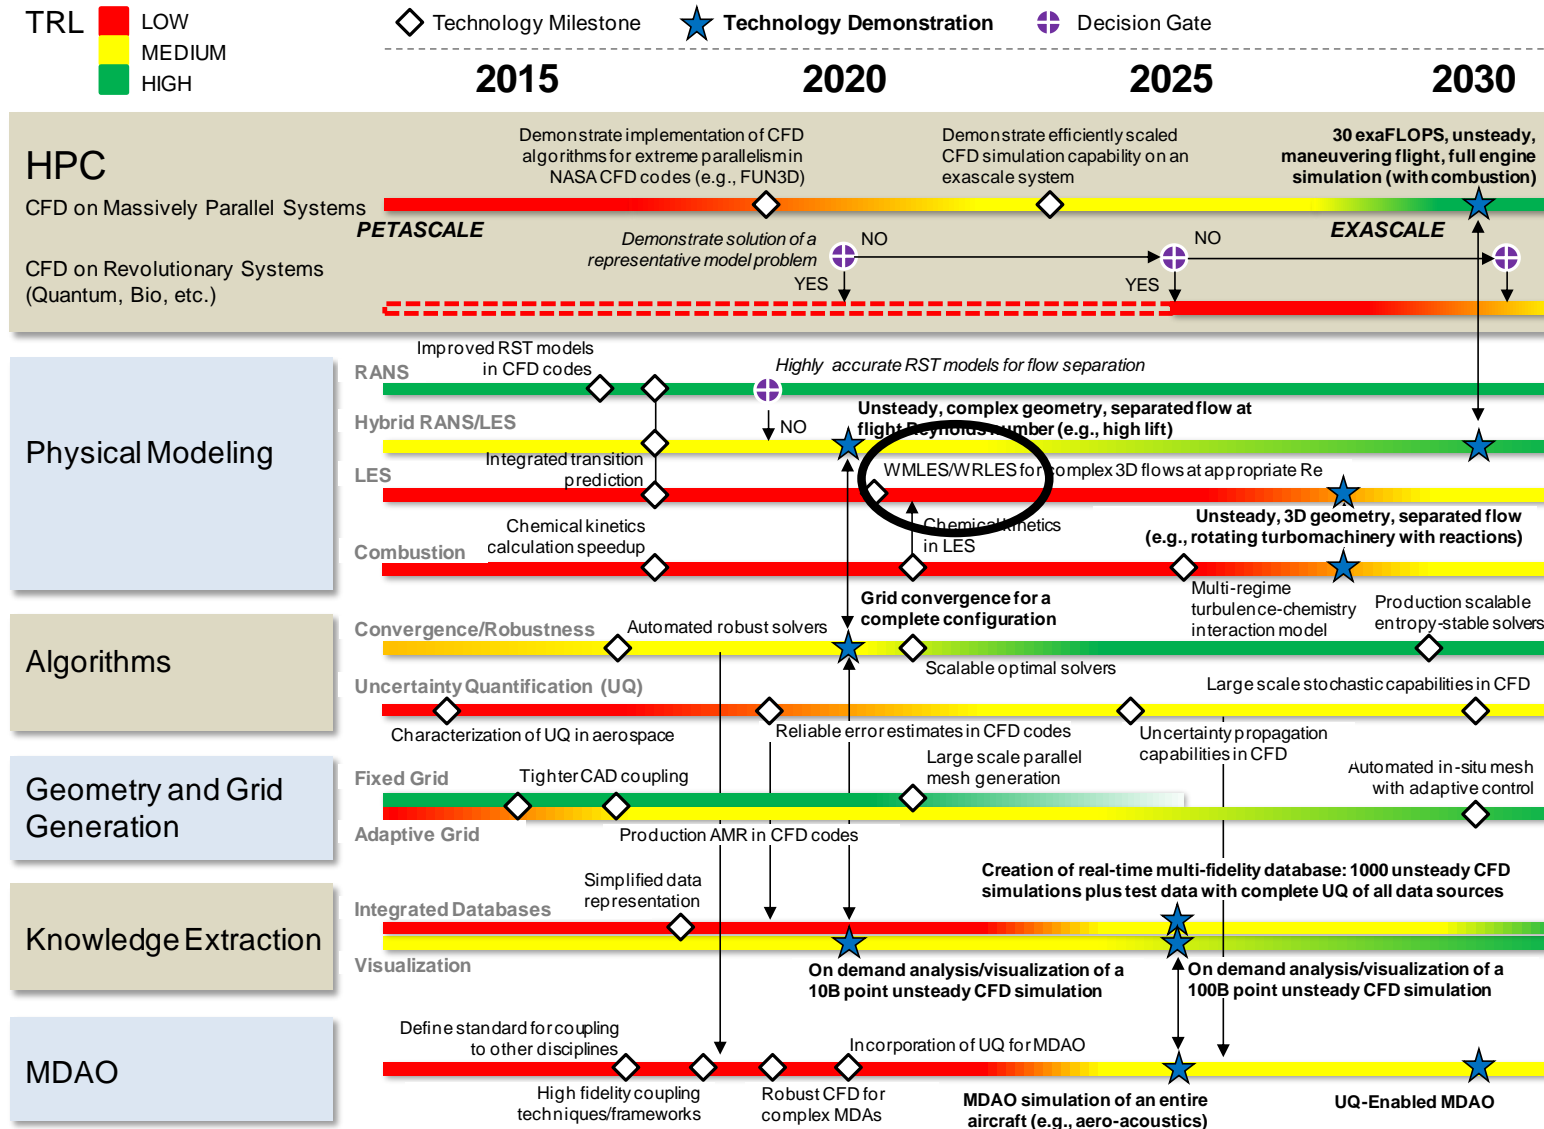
TRL LOW MEDIUM HIGH

Technology Milestone Technology Demonstration Decision Gate

2015 2020 2025 2030

HPC
CFD on Massively Parallel Systems
CFD on Revolutionary Systems (Quantum, Bio, etc.)

Demonstrate implementation of CFD algorithms for extreme parallelism in NASA CFD codes (e.g., FUN3D)
Demonstrate efficiently scaled CFD simulation capability on an exascale system
30 exaFLOPS, unsteady, maneuvering flight, full engine simulation (with combustion)
PETASCALE
EXASCALE
Demonstrate solution of a representative model problem
NO
YES
NO
YES

Physical Modeling
RANS
Hybrid RANS/LES
LES
Combustion
Improved RST models in CFD codes
Highly accurate RST models for flow separation
NO
Unsteady, complex geometry, separated flow at flight Reynolds number (e.g., high lift)
Integrated transition prediction
WMLES/WRLES for complex 3D flows at appropriate Re
Chemical kinetics calculation speedup
Chemical kinetics in LES
Unsteady, 3D geometry, separated flow (e.g., rotating turbomachinery with reactions)
Multi-regime turbulence-chemistry interaction model

Algorithms
Convergence/Robustness
Automated robust solvers
Grid convergence for a complete configuration
Production scalable entropy-stable solvers
Scalable optimal solvers
Uncertainty Quantification (UQ)
Large scale stochastic capabilities in CFD
Characterization of UQ in aerospace
Reliable error estimates in CFD codes
Uncertainty propagation capabilities in CFD

Geometry and Grid Generation
Fixed Grid
Tighter CAD coupling
Large scale parallel mesh generation
Automated in-situ mesh with adaptive control
Adaptive Grid
Production AMR in CFD codes

Knowledge Extraction
Integrated Databases
Simplified data representation
Creation of real-time multi-fidelity database: 1000 unsteady CFD simulations plus test data with complete UQ of all data sources
Visualization
On demand analysis/visualization of a 10B point unsteady CFD simulation
On demand analysis/visualization of a 100B point unsteady CFD simulation

MDAO
Define standard for coupling to other disciplines
Incorporation of UQ for MDAO
High fidelity coupling techniques/frameworks
Robust CFD for complex MDAs
MDAO simulation of an entire aircraft (e.g., aero-acoustics)
UQ-Enabled MDAO